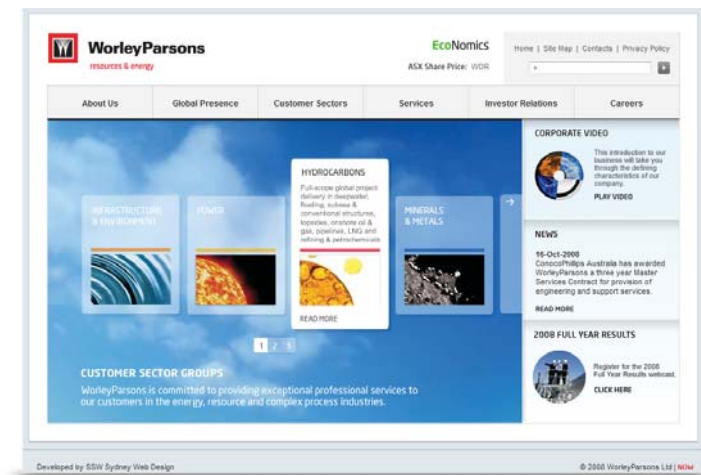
WorleyParsons
resources & energy

EcoNomics
ASX Share Price: WOR

Home | Site Map | Contacts | Privacy Policy

About Us | Global Presence | Customer Sectors | Services | Investor Relations | Careers

INFRASTRUCTURE & ENVIRONMENT

POWER

HYDROCARBONS
Full-scope global project delivery in deepwater, floating, subsea & conventional structures, topsides, onshore oil & gas, pipelines, LNG and refining & petrochemicals

READ MORE

MINERALS & METALS

1 2 3

CUSTOMER SECTOR GROUPS
WorleyParsons is committed to providing exceptional professional services to our customers in the energy, resource and complex process industries.

CORPORATE VIDEO
This introduction to our business will take you through the defining characteristics of our company.
PLAY VIDEO

NEWS
16-Oct-2008
ConocoPhillips Australia has awarded WorleyParsons a three year Master Services Contract for provision of engineering and support services.
READ MORE

2008 FULL YEAR RESULTS
Register for the 2008 Full Year Results webcast.
CLICK HERE

Developed by SSW Sydney Web Design

© 2008 WorleyParsons Ltd | NOW